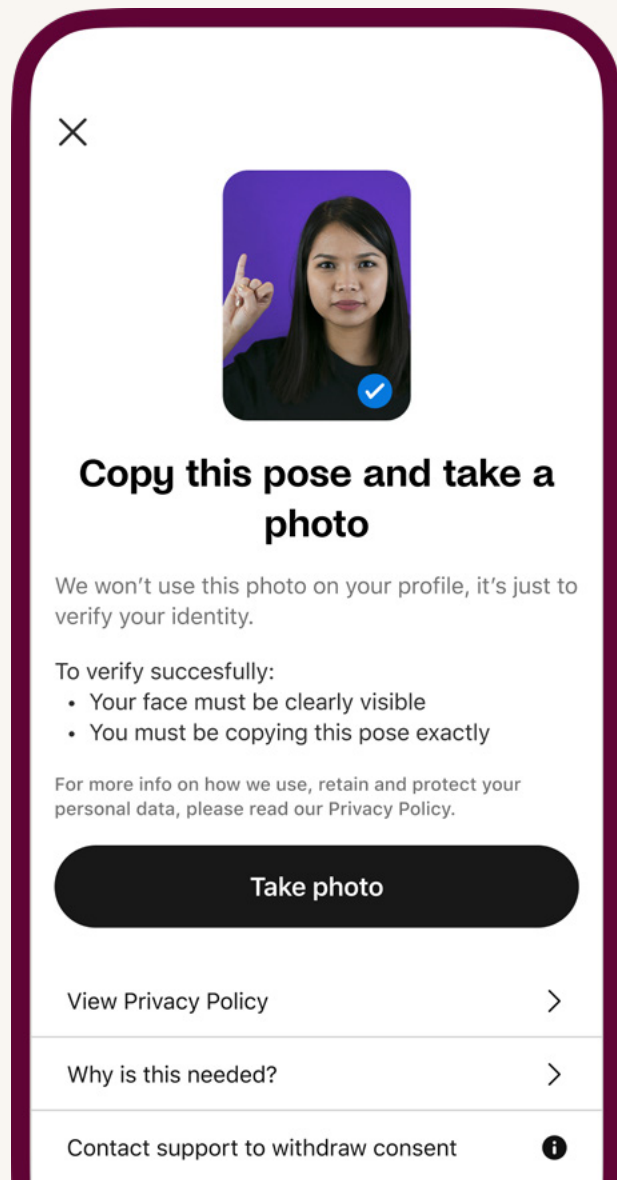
Copy this pose and take a photo

We won’t use this photo on your profile, it’s just to verify your identity.

To verify succesfully:
• Your face must be clearly visible
• You must be copying this pose exactly

For more info on how we use, retain and protect your personal data, please read our Privacy Policy.

Take photo

View Privacy Policy

Why is this needed?

Contact support to withdraw consent